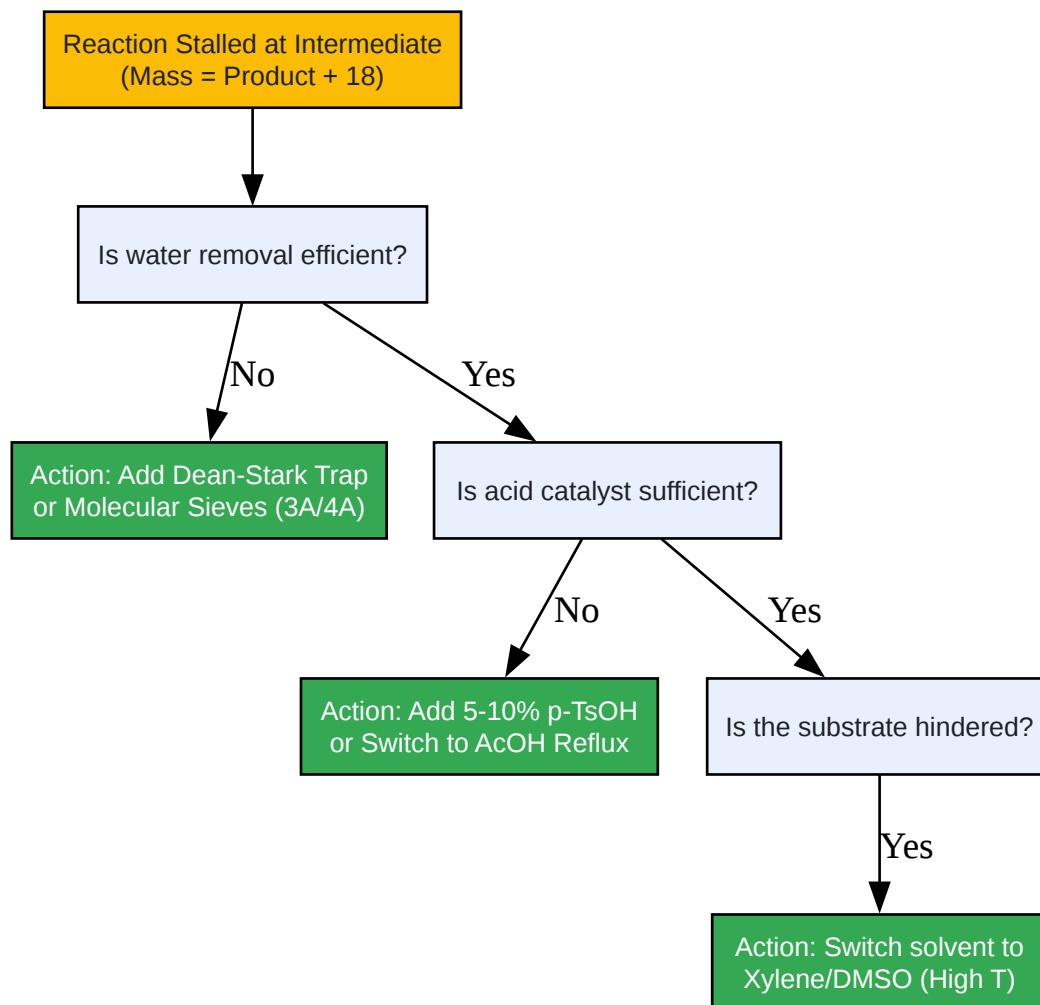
Reaction Stalled at Intermediate
(Mass = Product + 18)

Is water removal efficient?

No

Yes

Action: Add Dean-Stark Trap or Molecular Sieves (3A/4A)

Is acid catalyst sufficient?

No

Yes

Action: Add 5-10% p-TsOH or Switch to AcOH Reflux

Is the substrate hindered?

Yes

Action: Switch solvent to Xylene/DMSO (High T)